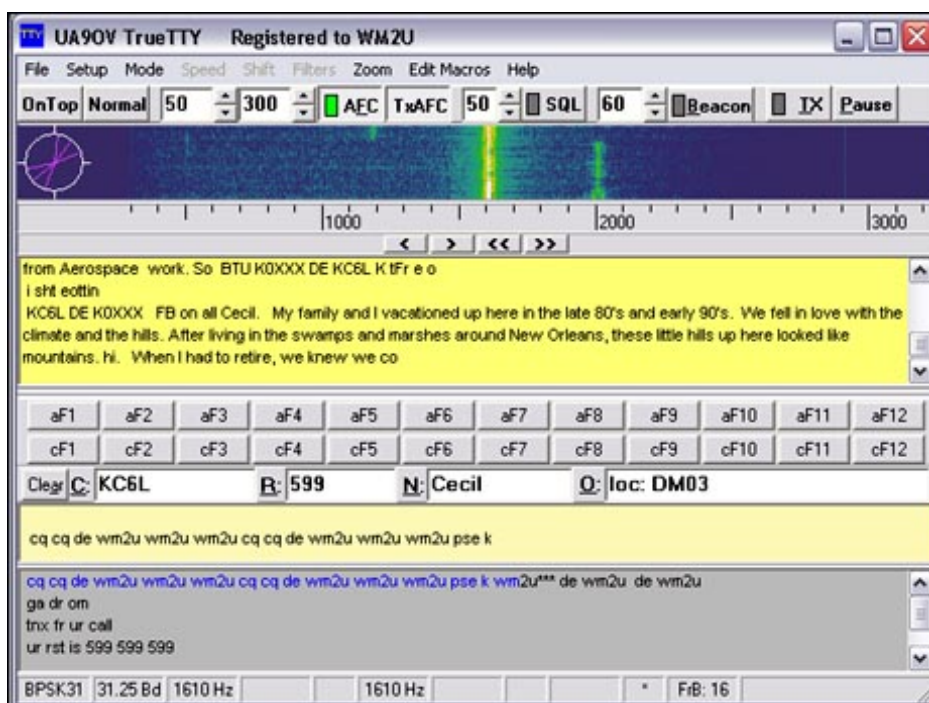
UA9OV TrueTTY Registered to WM2U

File Setup Mode Speed Shift Filters Zoom Edit Macros Help

OnTop Normal 50 300 AFC TxAFC 50 SQL 60 Beacon TX Pause

1000 2000 3000

< > << >>

from Aerospace work. So BTU K0XXX DE KC6L K tFr e o
i sht eottin
KC6L DE K0XXX FB on all Cecil. My family and I vacationed up here in the late 80's and early 90's. We fell in love with the climate and the hills. After living in the swamps and marshes around New Orleans, these little hills up here looked like mountains. hi. When I had to retire, we knew we co

| aF1 | aF2 | aF3 | aF4 | aF5 | aF6 | aF7 | aF8 | aF9 | aF10 | aF11 | aF12 |
|---|---|---|---|---|---|---|---|---|---|---|---|
| cF1 | cF2 | cF3 | cF4 | cF5 | cF6 | cF7 | cF8 | cF9 | cF10 | cF11 | cF12 |

Clear C: KC6L R: 599 N: Cecil Q: loc: DM03

cq cq de wm2u wm2u wm2u cq cq de wm2u wm2u wm2u pse k

cq cq de wm2u wm2u wm2u cq cq de wm2u wm2u wm2u pse k wm2u*** de wm2u de wm2u
ga dr om
tnx fr ur call
ur rst is 599 599 599

BPSK31 31.25 Bd 1610 Hz 1610 Hz * FrB: 16